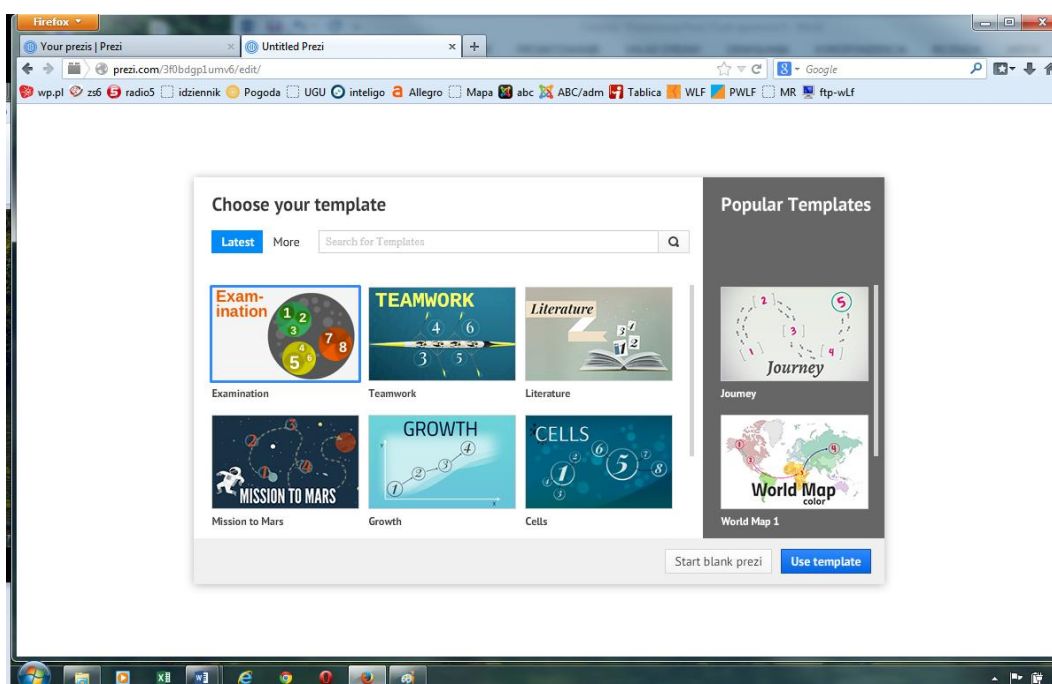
Firefox

Your prezis | Prezi

Untitled Prezi

prezi.com/3f0bdgp1umv6/edit/

Google

wp.pl zs6 radio5 idziennik Pogoda UGU inteligo Allegro Mapa abc ABC/adm Tablica WLF PWLF MR ftp-wLf

Choose your template

Latest More Search for Templates

Exam-ination 1 2 3 7 8 4 5 6

Examination

TEAMWORK 4 6 3 5

Teamwork

Literature

Literature

MISSION TO MARS

Mission to Mars

GROWTH 1 2 3 4

Growth

CELLS 1 2 6 5 8 3 4

Cells

Popular Templates

2 5 3 1 4 Journey

Journey

World Map color

World Map 1

Start blank prezi

Use template